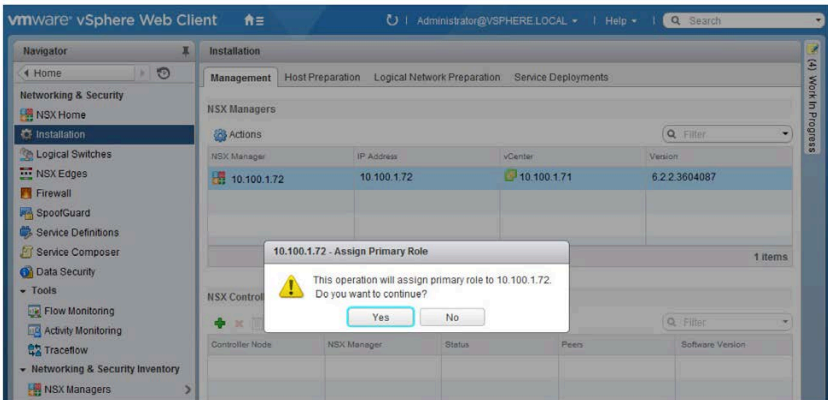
vmware® vSphere Web Client
Administrator@VSPHERE.LOCAL ▾ | Help ▾ | Search

Navigator
◂ Home
Networking & Security
NSX Home
Installation
Logical Switches
NSX Edges
Firewall
SpoofGuard
Service Definitions
Service Composer
Data Security
▾ Tools
Flow Monitoring
Activity Monitoring
Traceflow
▾ Networking & Security Inventory
NSX Managers

Installation
Management | Host Preparation | Logical Network Preparation | Service Deployments

NSX Managers
Actions
Filter

| NSX Manager | IP Address | vCenter | Version |
|---|---|---|---|
| 10.100.1.72 | 10.100.1.72 | 10.100.1.71 | 6.2.2.3604087 |

1 items

NSX Controll

Filter

| Controller Node | NSX Manager | Status | Peers | Software Version |
|---|---|---|---|---|

10.100.1.72 - Assign Primary Role
This operation will assign primary role to 10.100.1.72.
Do you want to continue?
Yes No

(4) Work In Progress